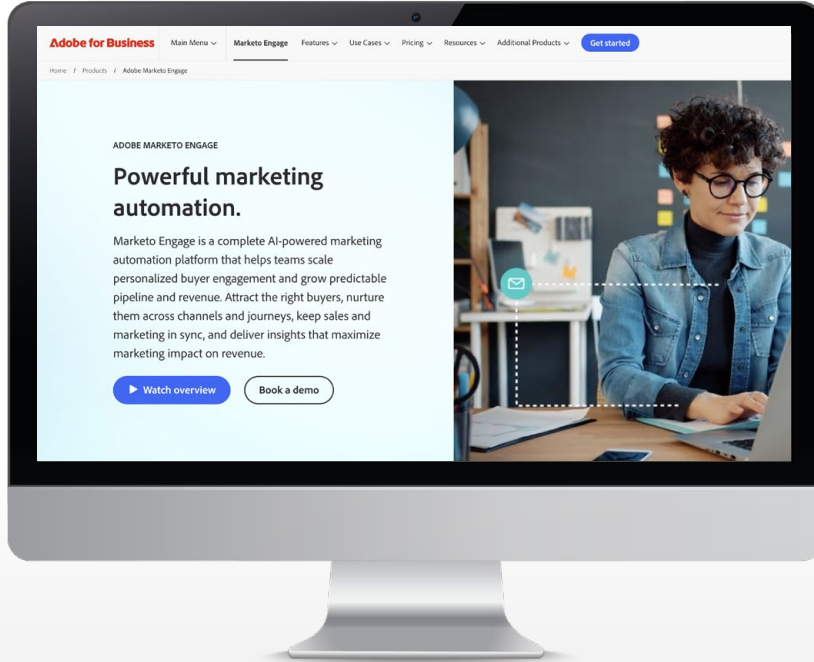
Adobe for Business Main Menu Marketo Engage Features Use Cases Pricing Resources Additional Products Get started

Home / Products / Adobe Marketo Engage

ADOBE MARKETO ENGAGE

Powerful marketing automation.

Marketo Engage is a complete AI-powered marketing automation platform that helps teams scale personalized buyer engagement and grow predictable pipeline and revenue. Attract the right buyers, nurture them across channels and journeys, keep sales and marketing in sync, and deliver insights that maximize marketing impact on revenue.

Watch overview Book a demo